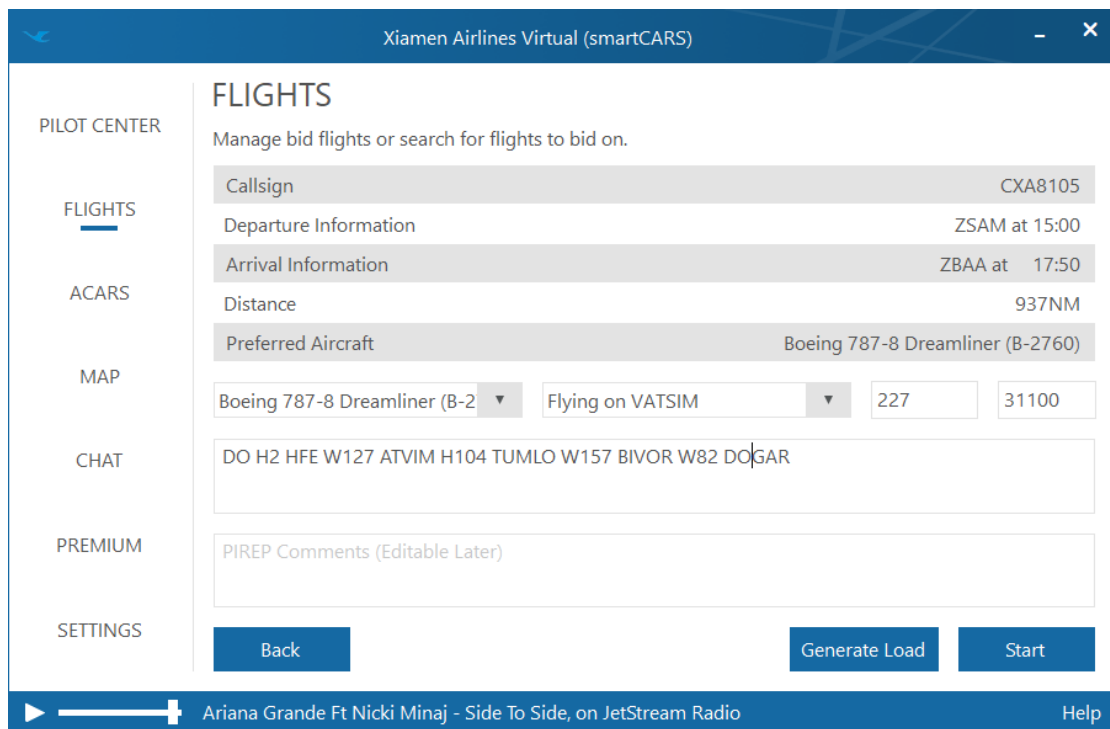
Xiamen Airlines Virtual (smartCARS)

PILOT CENTER

FLIGHTS

ACARS

MAP

CHAT

PREMIUM

SETTINGS

FLIGHTS

Manage bid flights or search for flights to bid on.

| Callsign | CXA8105 |
|---|---|
| Departure Information | ZSAM at 15:00 |
| Arrival Information | ZBAA at 17:50 |
| Distance | 937NM |
| Preferred Aircraft | Boeing 787-8 Dreamliner (B-2760) |

Boeing 787-8 Dreamliner (B-2
Flying on VATSIM
227
31100

DO H2 HFE W127 ATVIM H104 TUMLO W157 BIVOR W82 DOGAR

PIREP Comments (Editable Later)

Back
Generate Load
Start

Ariana Grande Ft Nicki Minaj - Side To Side, on JetStream Radio
Help